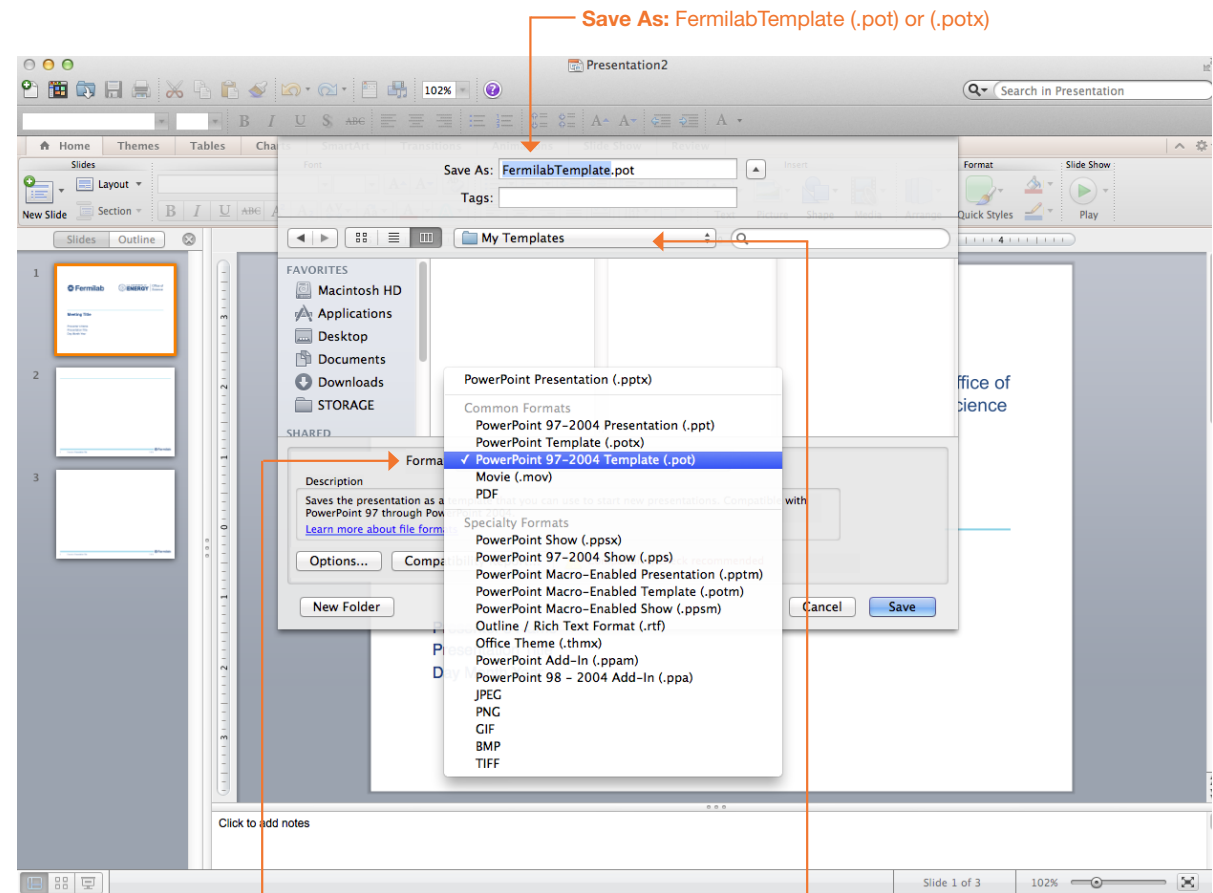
Save As: FermilabTemplate (.pot) or (.potx)

Presentation2

102%

Search in Presentation

Home Themes Tables Charts SmartArt Transitions Animations Slide Show Review

Slides

New Slide Layout Section

Format Slide Show

Quick Styles Play

Slides Outline

Save As: FermilabTemplate.pot

Tags:

My Templates

FAVORITES
Macintosh HD
Applications
Desktop
Documents
Downloads
STORAGE
SHARED

Format

Description
Saves the presentation as a template that you can use to start new presentations. Compatible with PowerPoint 97 through PowerPoint 2004.
Learn more about file formats

Options... Compatibility

New Folder Cancel Save

PowerPoint Presentation (.pptx)
Common Formats
PowerPoint 97-2004 Presentation (.ppt)
PowerPoint Template (.potx)
✓ PowerPoint 97-2004 Template (.pot)
Movie (.mov)
PDF
Specialty Formats
PowerPoint Show (.ppsx)
PowerPoint 97-2004 Show (.pps)
PowerPoint Macro-Enabled Presentation (.pptm)
PowerPoint Macro-Enabled Template (.potm)
PowerPoint Macro-Enabled Show (.ppsm)
Outline / Rich Text Format (.rtf)
Office Theme (.thmx)
PowerPoint Add-In (.ppam)
PowerPoint 98 - 2004 Add-In (.ppa)
JPEG
PNG
GIF
BMP
TIFF

Office of Science

Click to add notes

Slide 1 of 3 102%